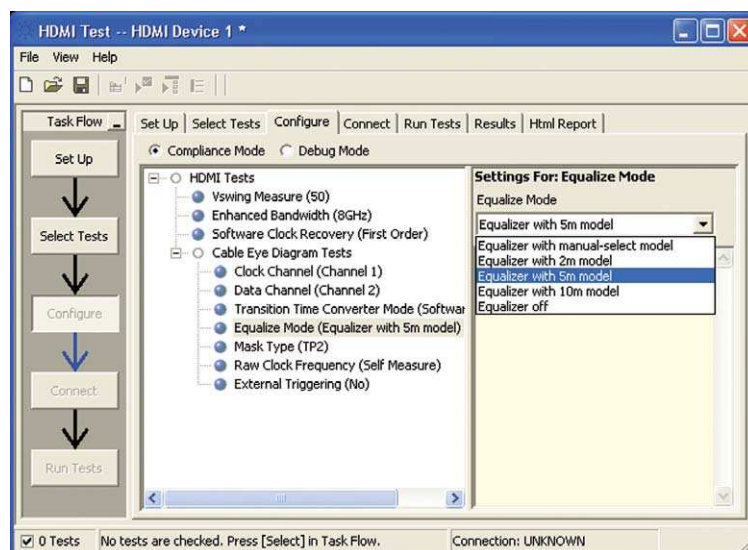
HDMI Test -- HDMI Device 1 *

File View Help

Task Flow

Set Up

Select Tests

Configure

Connect

Run Tests

Set Up | Select Tests | Configure | Connect | Run Tests | Results | Html Report

Compliance Mode Debug Mode

HDMI Tests
Vswing Measure (50)
Enhanced Bandwidth (8GHz)
Software Clock Recovery (First Order)
Cable Eye Diagram Tests
Clock Channel (Channel 1)
Data Channel (Channel 2)
Transition Time Converter Mode (Softwar
Equalize Mode (Equalizer with 5m model)
Mask Type (TP2)
Raw Clock Frequency (Self Measure)
External Triggering (No)

Settings For: Equalize Mode

Equalize Mode

Equalizer with 5m model

Equalizer with manual-select model
Equalizer with 2m model
Equalizer with 5m model
Equalizer with 10m model
Equalizer off

0 Tests No tests are checked. Press [Select] in Task Flow. Connection: UNKNOWN